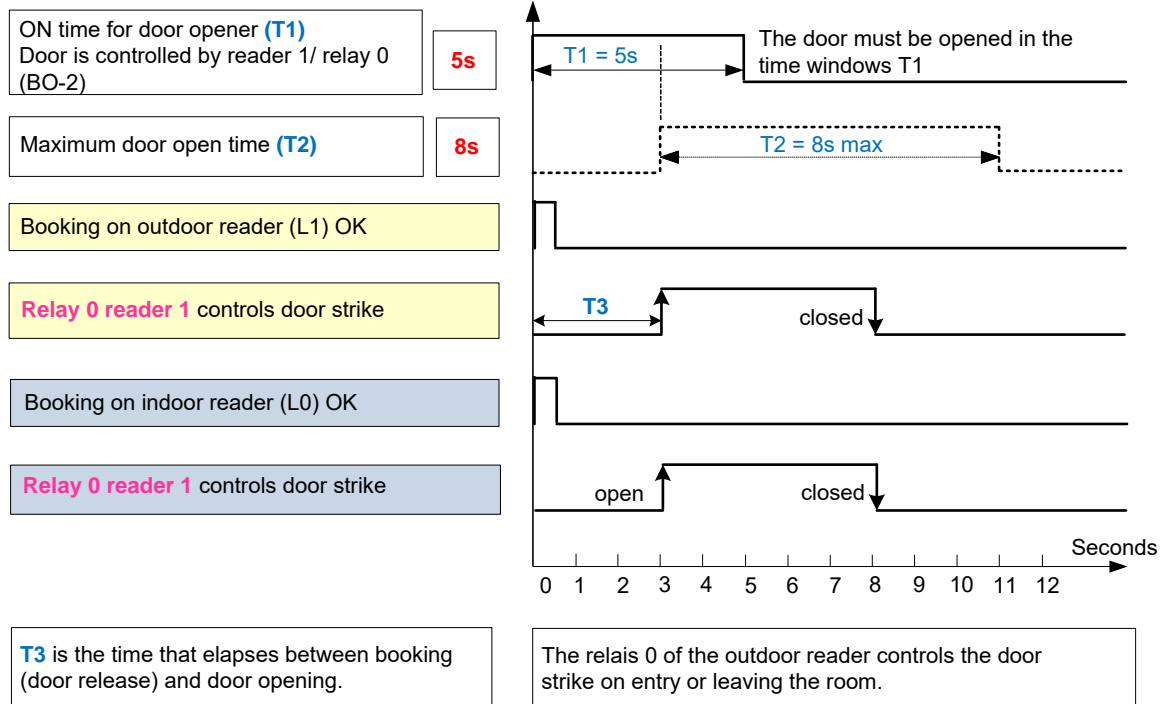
ON time for door opener (T1)
Door is controlled by reader 1/ relay 0 (BO-2)

5s

Maximum door open time (T2)

8s

Booking on outdoor reader (L1) OK

Relay 0 reader 1 controls door strike

Booking on indoor reader (L0) OK

Relay 0 reader 1 controls door strike

T1 = 5s

The door must be opened in the time windows T1

T2 = 8s max

T3

closed

open

closed

Seconds

0 1 2 3 4 5 6 7 8 9 10 11 12

T3 is the time that elapses between booking (door release) and door opening.

The relais 0 of the outdoor reader controls the door strike on entry or leaving the room.